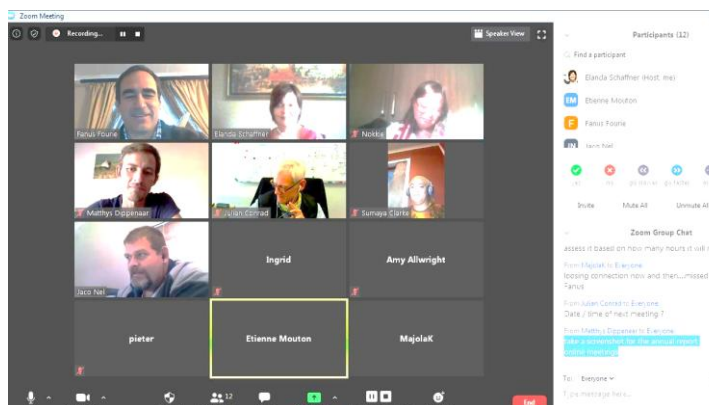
Zoom Meeting

Recording...

Speaker View

Fanus Fourie
Elanda Schaffner
Nokkie
Matthys Dippenaar
Julian Conrad
Sumaya Clarke
Jaco Nel
Ingrid
Amy Allwright
pieter
Etienne Mouton
MajolaK

Participants (12)

Find a participant

Elanda Schaffner (Host, me)
EM Etienne Mouton
F Fanus Fourie
JN Jaco Nel

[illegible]

Invite
Mute All
Unmute All

Zoom Group Chat

assess it based on how many hours it will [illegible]

From MajolaK to Everyone
loosing connection now and then...missed Fanus

From Julian Conrad to Everyone
Date / time of next meeting ?

From Matthys Dippenaar to Everyone
take a screenshot for the annual report online meetings

To: Everyone

Type message here...

12

End